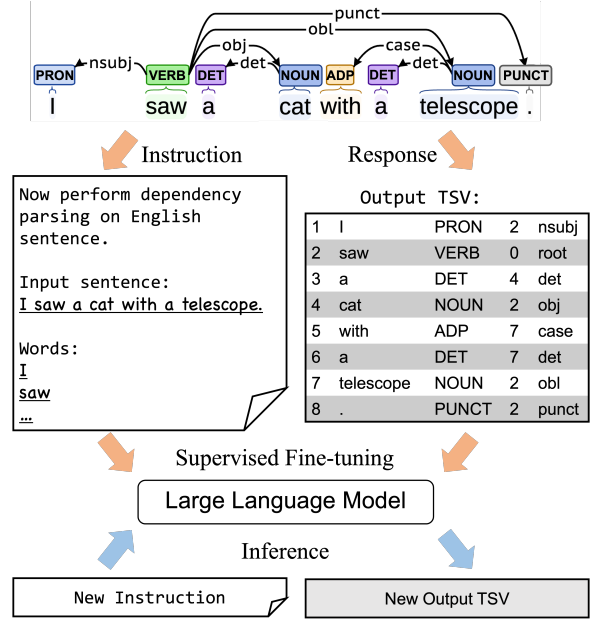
punct
obl
nsubj
obj
det
case
det
PRON VERB DET NOUN ADP DET NOUN PUNCT
I saw a cat with a telescope .

Instruction

Response

Now perform dependency parsing on English sentence.

Input sentence:
I saw a cat with a telescope.

Words:
I
saw
…

Output TSV:

| 1 | I | PRON | 2 | nsubj |
|---|---|---|---|---|
| 2 | saw | VERB | 0 | root |
| 3 | a | DET | 4 | det |
| 4 | cat | NOUN | 2 | obj |
| 5 | with | ADP | 7 | case |
| 6 | a | DET | 7 | det |
| 7 | telescope | NOUN | 2 | obl |
| 8 | . | PUNCT | 2 | punct |

Supervised Fine-tuning

Large Language Model

Inference

New Instruction

New Output TSV